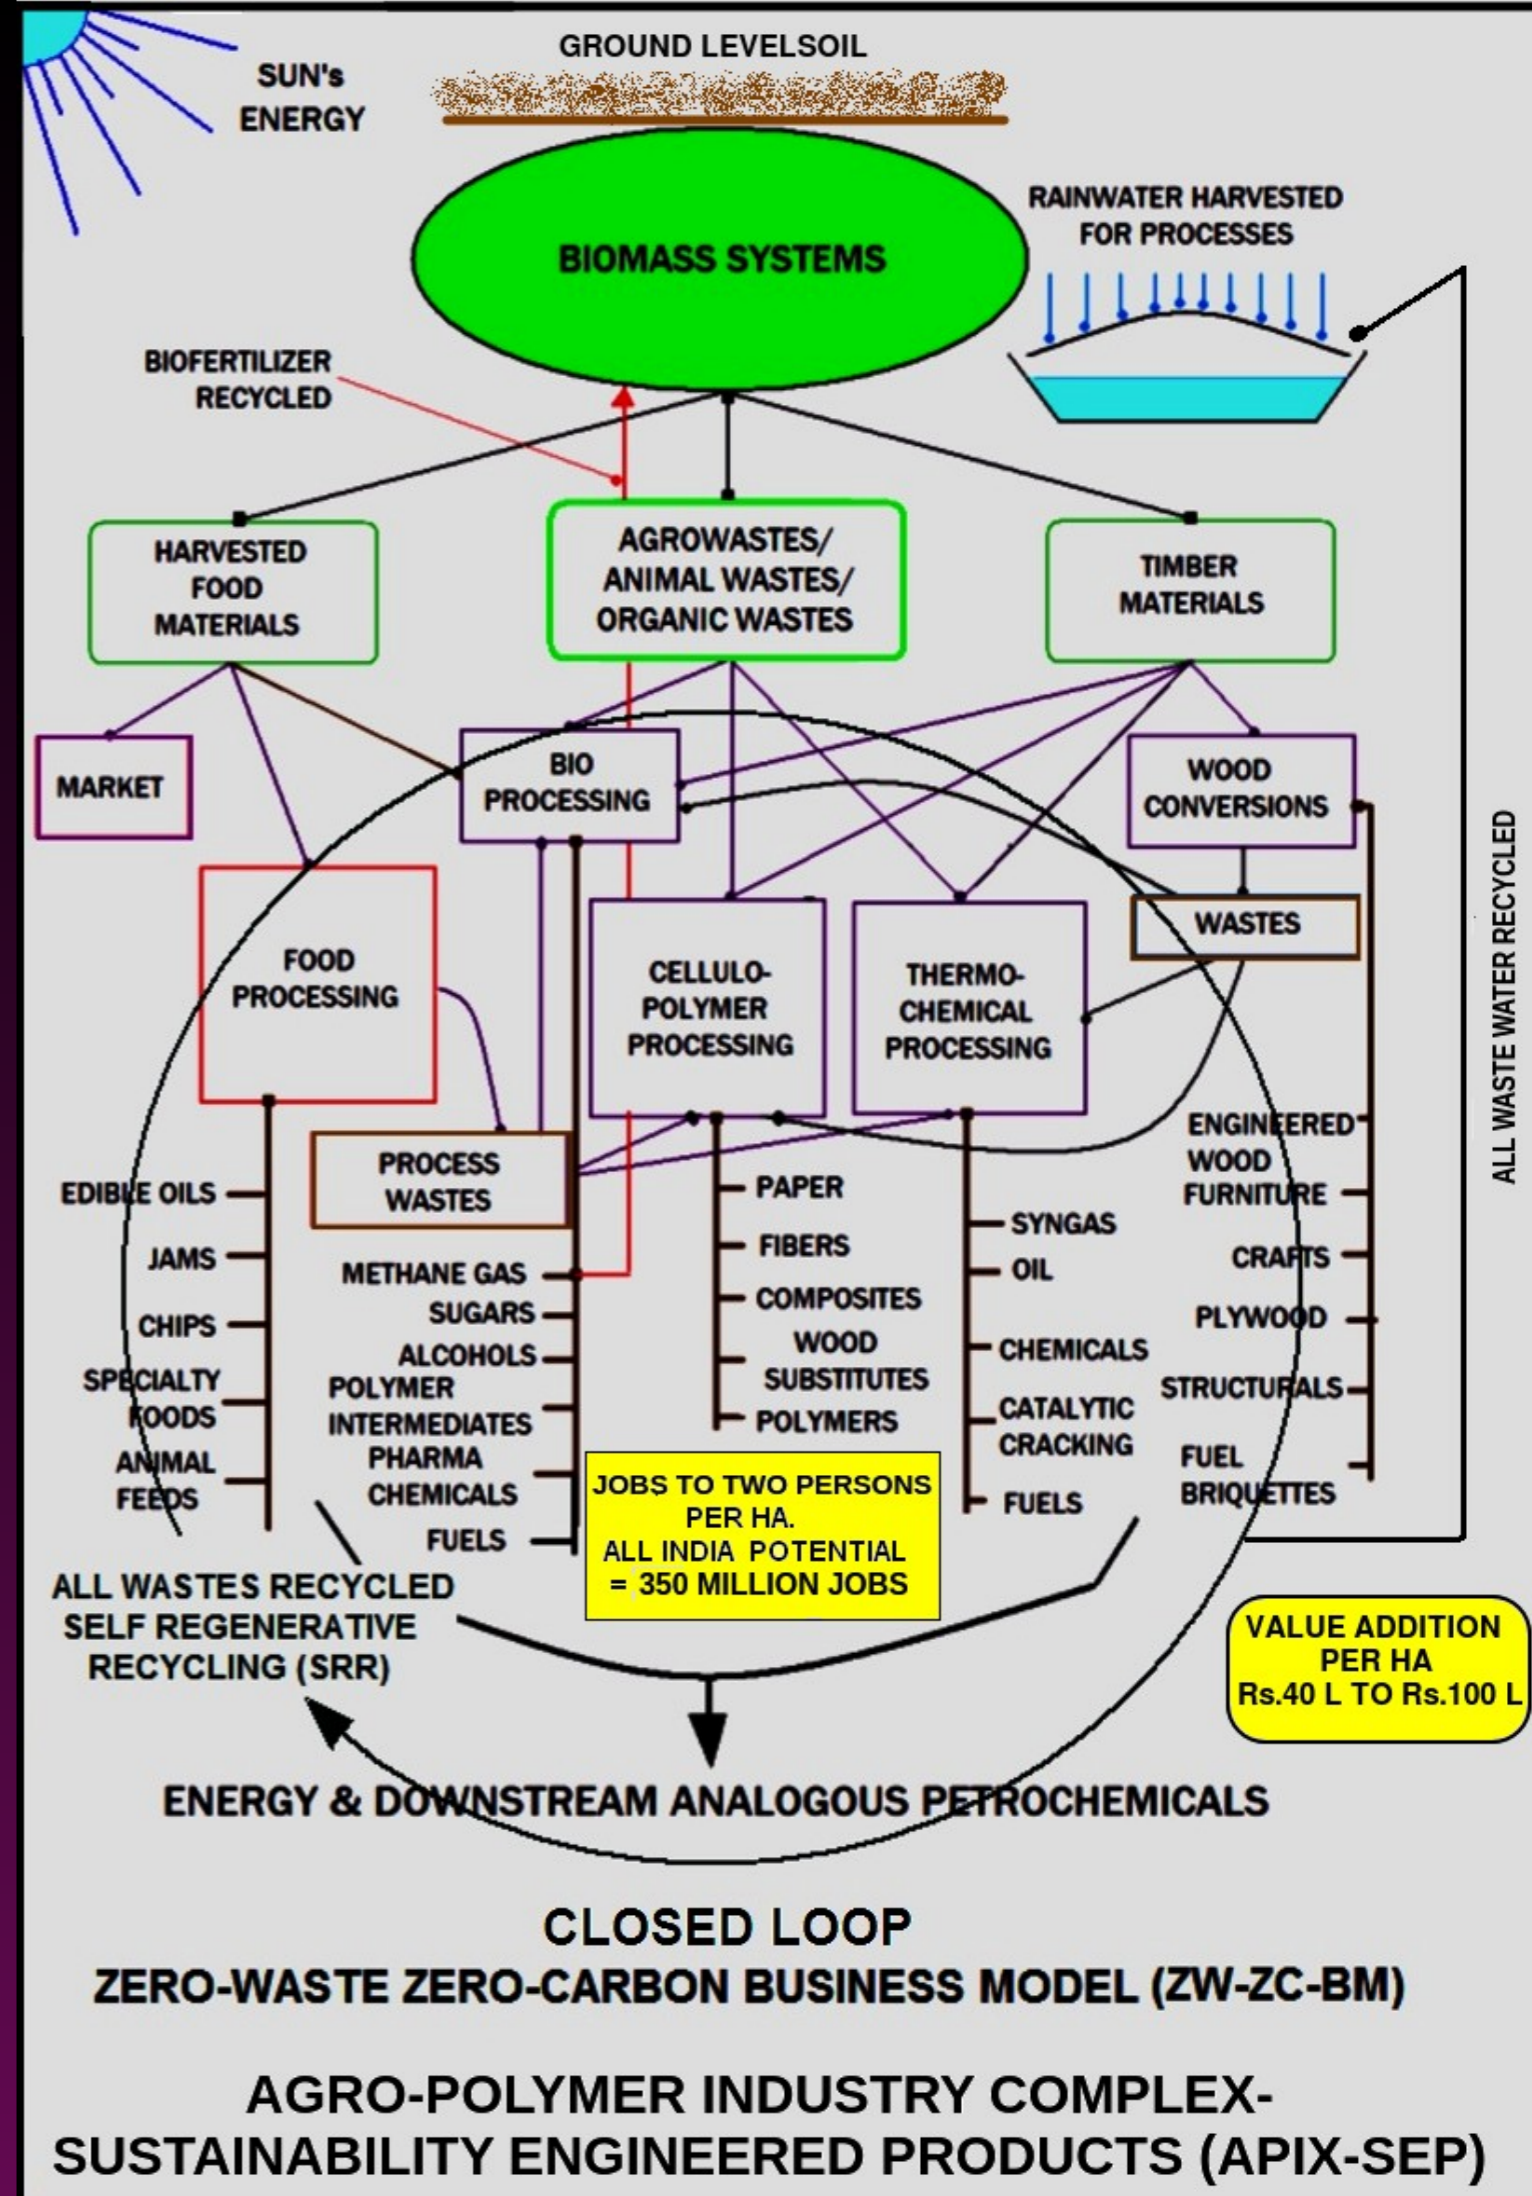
SUN's ENERGY

GROUND LEVELSOIL

BIOMASS SYSTEMS

RAINWATER HARVESTED FOR PROCESSES

BIOFERTILIZER RECYCLED

HARVESTED FOOD MATERIALS

AGROWASTES/ ANIMAL WASTES/ ORGANIC WASTES

TIMBER MATERIALS

MARKET

BIO PROCESSING

WOOD CONVERSIONS

ALL WASTE WATER RECYCLED

FOOD PROCESSING

CELLULO-POLYMER PROCESSING

THERMO-CHEMICAL PROCESSING

WASTES

PROCESS WASTES

EDIBLE OILS
JAMS
CHIPS
SPECIALTY FOODS
ANIMAL FEEDS

METHANE GAS
SUGARS
ALCOHOLS
POLYMER INTERMEDIATES
PHARMA CHEMICALS
FUELS

PAPER
FIBERS
COMPOSITES
WOOD SUBSTITUTES
POLYMERS

SYNGAS
OIL
CHEMICALS
CATALYTIC CRACKING
FUELS

ENGINEERED WOOD
FURNITURE
CRAFTS
PLYWOOD
STRUCTURALS
FUEL BRIQUETTES

JOBS TO TWO PERSONS PER HA.
ALL INDIA POTENTIAL = 350 MILLION JOBS

ALL WASTES RECYCLED SELF REGENERATIVE RECYCLING (SRR)

VALUE ADDITION PER HA Rs.40 L TO Rs.100 L

ENERGY & DOWNSTREAM ANALOGOUS PETROCHEMICALS

CLOSED LOOP
ZERO-WASTE ZERO-CARBON BUSINESS MODEL (ZW-ZC-BM)

AGRO-POLYMER INDUSTRY COMPLEX-
SUSTAINABILITY ENGINEERED PRODUCTS (APIX-SEP)